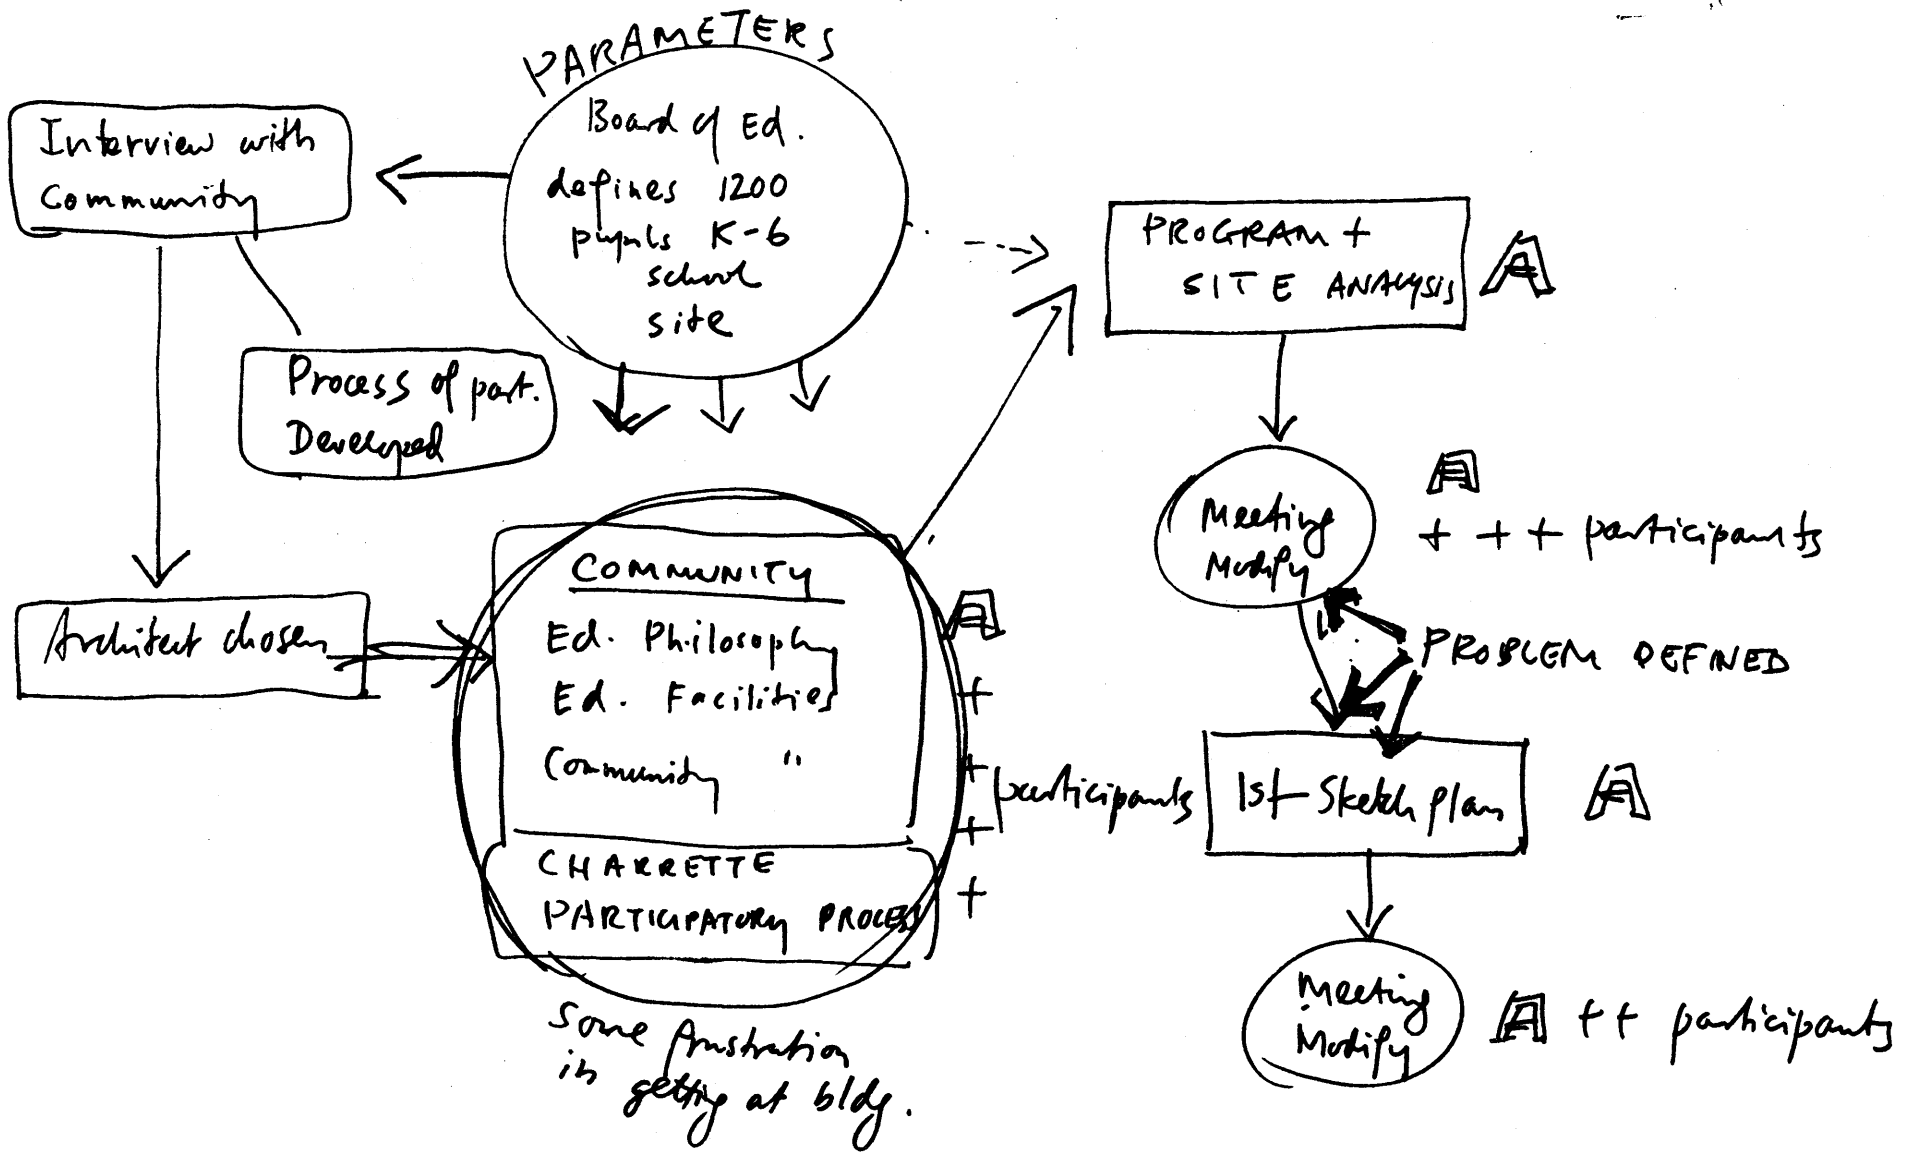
PARAMETERS
Board of Ed.
defines 1200
pupils K-6
school
site

Interview with Community

Process of part. Developed

Architect chosen

COMMUNITY
Ed. Philosophy
Ed. Facilities
Community "
CHARRETTE
PARTICIPATORY PROCESS

A
+
+
+
+
participants

Some frustration in getting at bldg.

PROGRAM + SITE ANALYSIS
A

Meeting Modify
A
+ + + participants

PROBLEM DEFINED

1st Sketch plan
A

Meeting Modify
A ++ participants